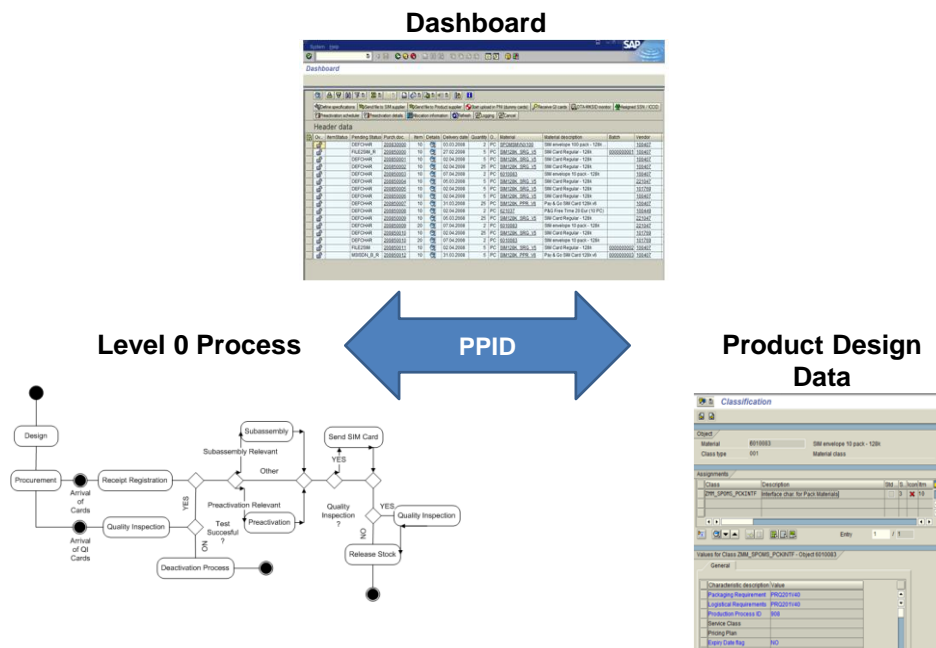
Dashboard

System Help

Dashboard

Header data

| Ch | ItemStatus | Pending Status | Purch doc. | Item | Details | Delivery date | Quantity | O.. | Material | Material description | Batch | Vendor |
|---|---|---|---|---|---|---|---|---|---|---|---|---|
| | | DEFCHAR | 200650000 | 10 | | 03.03.2008 | 2 | PC | SPOMSMKN100 | SIM envelope 100 pack - 128k | | 100407 |
| | | FILE2SIM_R | 200650000 | 10 | | 27.02.2008 | 5 | PC | SIM128K_SRG_V5 | SIM Card Regular - 128k | | 100407 |
| | | DEFCHAR | 200650001 | 10 | | 02.04.2008 | 5 | PC | SIM128K_SRG_V5 | SIM Card Regular - 128k | | 100407 |
| | | DEFCHAR | 200650002 | 10 | | 02.04.2008 | 25 | PC | SIM128K_SRG_V5 | SIM Card Regular - 128k | | 100407 |
| | | DEFCHAR | 200650003 | 10 | | 07.04.2008 | 2 | PC | 6010063 | SIM envelope 10 pack - 128k | | 100407 |
| | | DEFCHAR | 200650004 | 10 | | 05.03.2008 | 5 | PC | SIM128K_SRG_V5 | SIM Card Regular - 128k | | 221047 |
| | | DEFCHAR | 200650005 | 10 | | 02.04.2008 | 5 | PC | SIM128K_SRG_V5 | SIM Card Regular - 128k | | 101759 |
| | | DEFCHAR | 200650006 | 10 | | 02.04.2008 | 5 | PC | SIM128K_SRG_V5 | SIM Card Regular - 128k | | 100407 |
| | | DEFCHAR | 200650007 | 10 | | 31.03.2008 | 25 | PC | SIM128K_PPR_V5 | Pay & Go SIM Card 128k v5 | | 100407 |
| | | DEFCHAR | 200650008 | 10 | | 02.04.2008 | 2 | PC | 627037 | P&G Free Time 20 Eur (10 PC) | | 100449 |
| | | DEFCHAR | 200650009 | 10 | | 05.03.2008 | 25 | PC | SIM128K_SRG_V5 | SIM Card Regular - 128k | | 221047 |
| | | DEFCHAR | 200650009 | 20 | | 07.04.2008 | 2 | PC | 6010063 | SIM envelope 10 pack - 128k | | 221047 |
| | | DEFCHAR | 200650010 | 10 | | 02.04.2008 | 25 | PC | SIM128K_SRG_V5 | SIM Card Regular - 128k | | 101759 |
| | | DEFCHAR | 200650010 | 20 | | 07.04.2008 | 2 | PC | 6010063 | SIM envelope 10 pack - 128k | | 101759 |
| | | FILE2SIM | 200650011 | 10 | | 02.04.2008 | 5 | PC | SIM128K_SRG_V5 | SIM Card Regular - 128k | | 100407 |
| | | MSISDN_S_R | 200650012 | 10 | | 31.03.2008 | 5 | PC | SIM128K_PPR_V5 | Pay & Go SIM Card 128k v5 | | 100407 |

PPID

Level 0 Process

Product Design Data

Design
Procurement
Arrival of Cards
Arrival of QI Cards
Receipt Registration
Quality Inspection
YES
Subassembly
Subassembly Relevant
Other
Preactivation Relevant
Preactivation
Test Succesful ?
NO
Deactivation Process
Send SIM Card
YES
Quality Inspection ?
YES
NO
Quality Inspection
Release Stock

Classification

Object
Material 6010063 SIM envelope 10 pack - 128k
Class type 001 Material class

Assignments
| Class | Description | Std. | S | Icon | Itm |
|---|---|---|---|---|---|
| ZMM_SPOMS_PCKINTF | Interface char. for Pack Materials | | 3 | X | 10 |

Entry 1 / 1

Values for Class ZMM_SPOMS_PCKINTF - Object 6010063
General

| Characteristic description | Value |
|---|---|
| Packaging Requirement | PRQ201V40 |
| Logistical Requirements | PRQ201V40 |
| Production Process ID | 908 |
| Service Class | |
| Pricing Plan | |
| Expiry Date flag | NO |